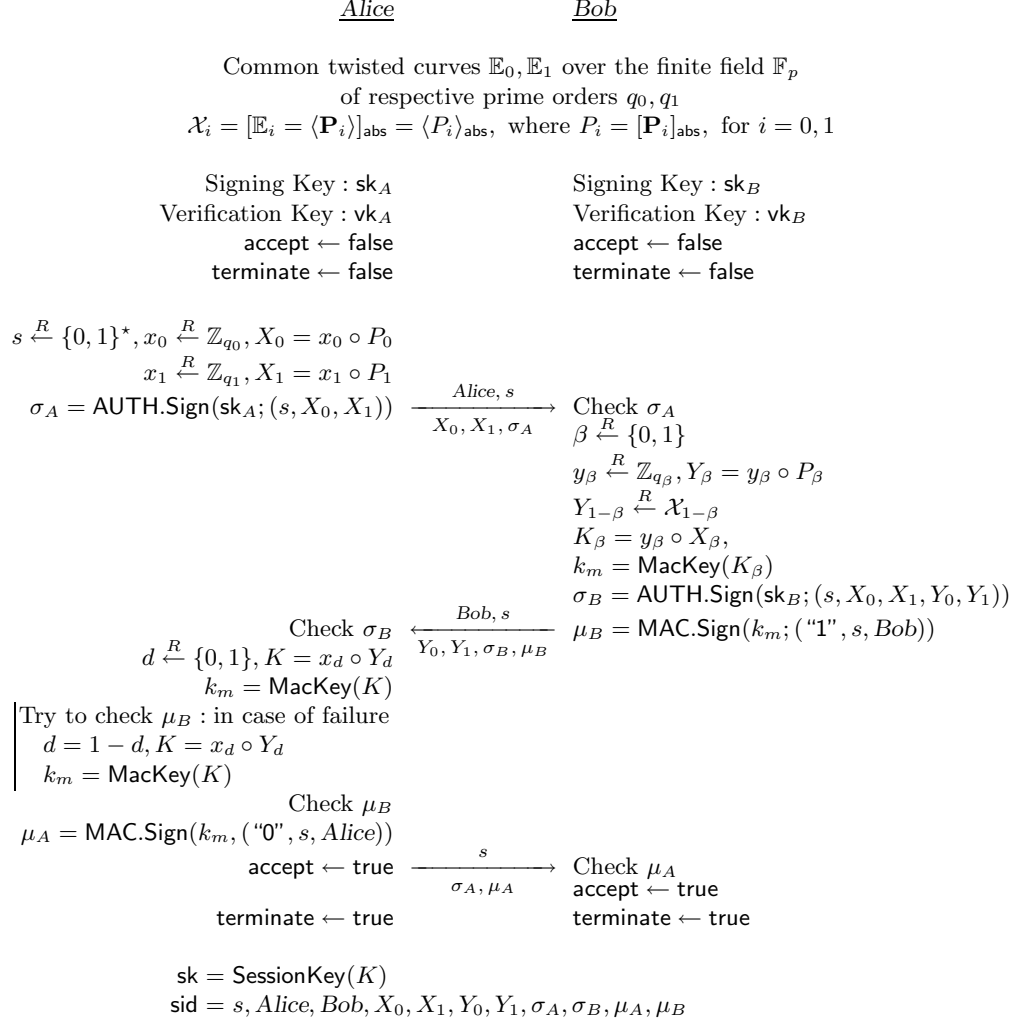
Alice Bob

Common twisted curves $\mathbb{E}_0, \mathbb{E}_1$ over the finite field $\mathbb{F}_p$ of respective prime orders $q_0, q_1$

$\mathcal{X}_i = [\mathbb{E}_i = \langle \mathbf{P}_i \rangle]_{\mathsf{abs}} = \langle P_i \rangle_{\mathsf{abs}}$, where $P_i = [\mathbf{P}_i]_{\mathsf{abs}}$, for $i = 0, 1$

Signing Key : $\mathsf{sk}_A$
Verification Key : $\mathsf{vk}_A$
$\mathsf{accept} \leftarrow \mathsf{false}$
$\mathsf{terminate} \leftarrow \mathsf{false}$

Signing Key : $\mathsf{sk}_B$
Verification Key : $\mathsf{vk}_B$
$\mathsf{accept} \leftarrow \mathsf{false}$
$\mathsf{terminate} \leftarrow \mathsf{false}$

$s \xleftarrow{R} \{0,1\}^\star, x_0 \xleftarrow{R} \mathbb{Z}_{q_0}, X_0 = x_0 \circ P_0$
$x_1 \xleftarrow{R} \mathbb{Z}_{q_1}, X_1 = x_1 \circ P_1$
$\sigma_A = \mathsf{AUTH.Sign}(\mathsf{sk}_A; (s, X_0, X_1))$

$\xrightarrow[X_0, X_1, \sigma_A]{Alice, s}$

Check $\sigma_A$
$\beta \xleftarrow{R} \{0,1\}$
$y_\beta \xleftarrow{R} \mathbb{Z}_{q_\beta}, Y_\beta = y_\beta \circ P_\beta$
$Y_{1-\beta} \xleftarrow{R} \mathcal{X}_{1-\beta}$
$K_\beta = y_\beta \circ X_\beta,$
$k_m = \mathsf{MacKey}(K_\beta)$
$\sigma_B = \mathsf{AUTH.Sign}(\mathsf{sk}_B; (s, X_0, X_1, Y_0, Y_1))$
$\mu_B = \mathsf{MAC.Sign}(k_m; (\text{“1”}, s, Bob))$

$\xleftarrow[Y_0, Y_1, \sigma_B, \mu_B]{Bob, s}$

Check $\sigma_B$
$d \xleftarrow{R} \{0,1\}, K = x_d \circ Y_d$
$k_m = \mathsf{MacKey}(K)$
Try to check $\mu_B$ : in case of failure
$d = 1 - d, K = x_d \circ Y_d$
$k_m = \mathsf{MacKey}(K)$
Check $\mu_B$
$\mu_A = \mathsf{MAC.Sign}(k_m, (\text{“0”}, s, Alice))$
$\mathsf{accept} \leftarrow \mathsf{true}$

$\xrightarrow[\sigma_A, \mu_A]{s}$

Check $\mu_A$
$\mathsf{accept} \leftarrow \mathsf{true}$

$\mathsf{terminate} \leftarrow \mathsf{true}$

$\mathsf{terminate} \leftarrow \mathsf{true}$

$\mathsf{sk} = \mathsf{SessionKey}(K)$
$\mathsf{sid} = s, Alice, Bob, X_0, X_1, Y_0, Y_1, \sigma_A, \sigma_B, \mu_A, \mu_B$